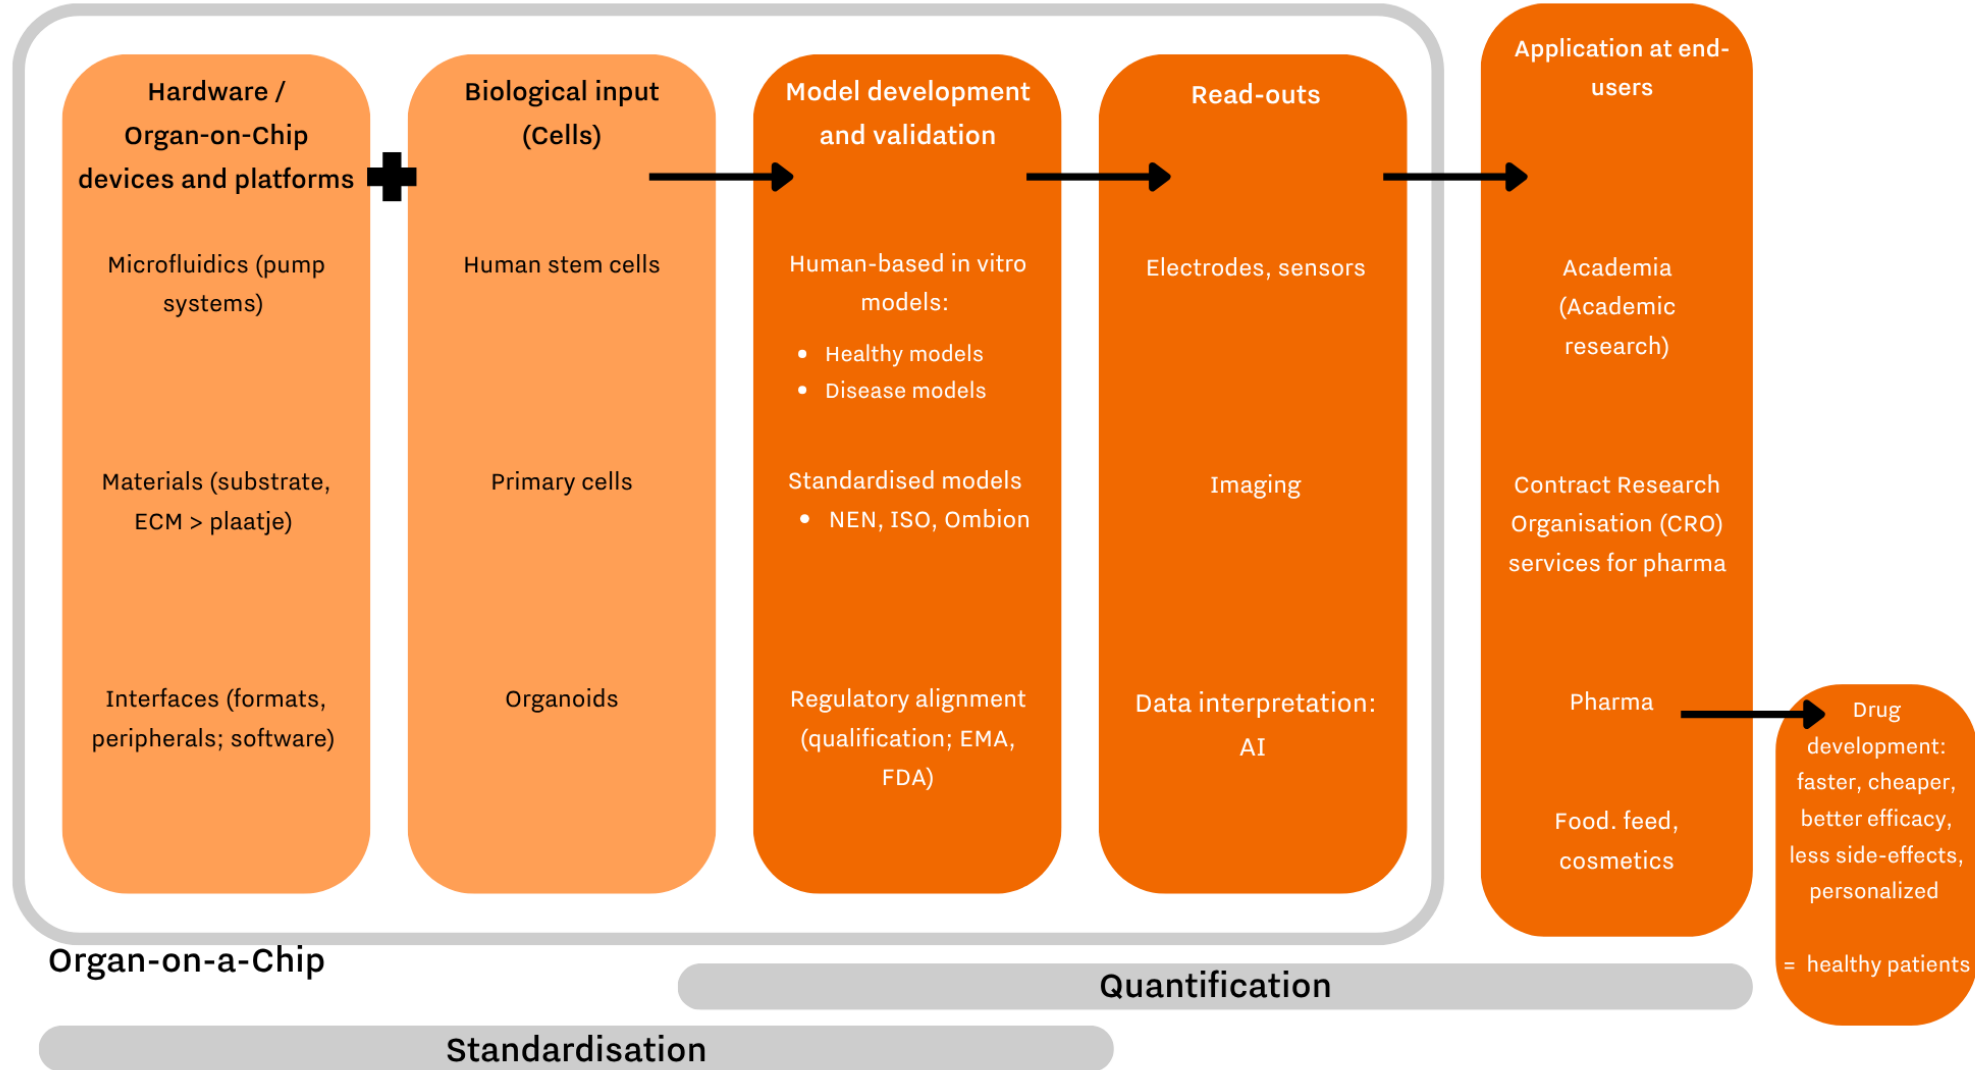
Hardware / Organ-on-Chip devices and platforms

Microfluidics (pump systems)

Materials (substrate, ECM > plaatje)

Interfaces (formats, peripherals; software)

Biological input (Cells)

Human stem cells

Primary cells

Organoids

Model development and validation

Human-based in vitro models:

- Healthy models
- Disease models

Standardised models

- NEN, ISO, Ombion

Regulatory alignment (qualification; EMA, FDA)

Read-outs

Electrodes, sensors

Imaging

Data interpretation: AI

Application at end-users

Academia (Academic research)

Contract Research Organisation (CRO) services for pharma

Pharma

Food. feed, cosmetics

Drug development: faster, cheaper, better efficacy, less side-effects, personalized

= healthy patients

Organ-on-a-Chip

Quantification

Standardisation